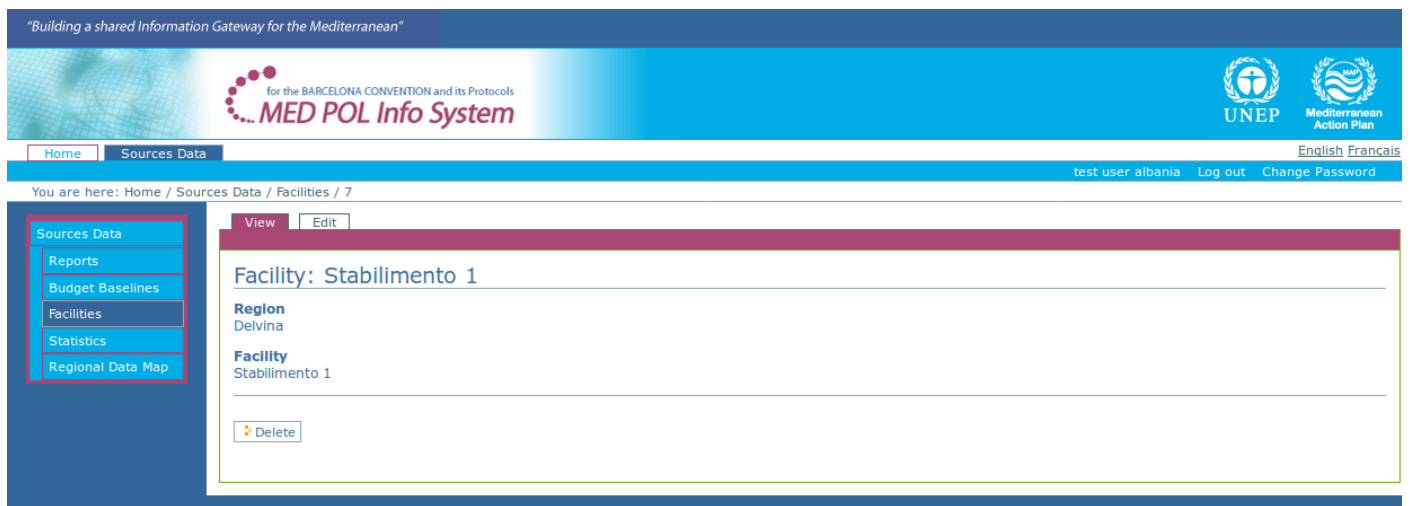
"Building a shared Information Gateway for the Mediterranean"

for the BARCELONA CONVENTION and its Protocols
MED POL Info System

UNEP

MAP
Mediterranean Action Plan

Home Sources Data

English Français

test user albania Log out Change Password

You are here: Home / Sources Data / Facilities / 7

Sources Data
Reports
Budget Baselines
Facilities
Statistics
Regional Data Map

View Edit

Facility: Stabilimento 1

Region
Delvina

Facility
Stabilimento 1

Delete